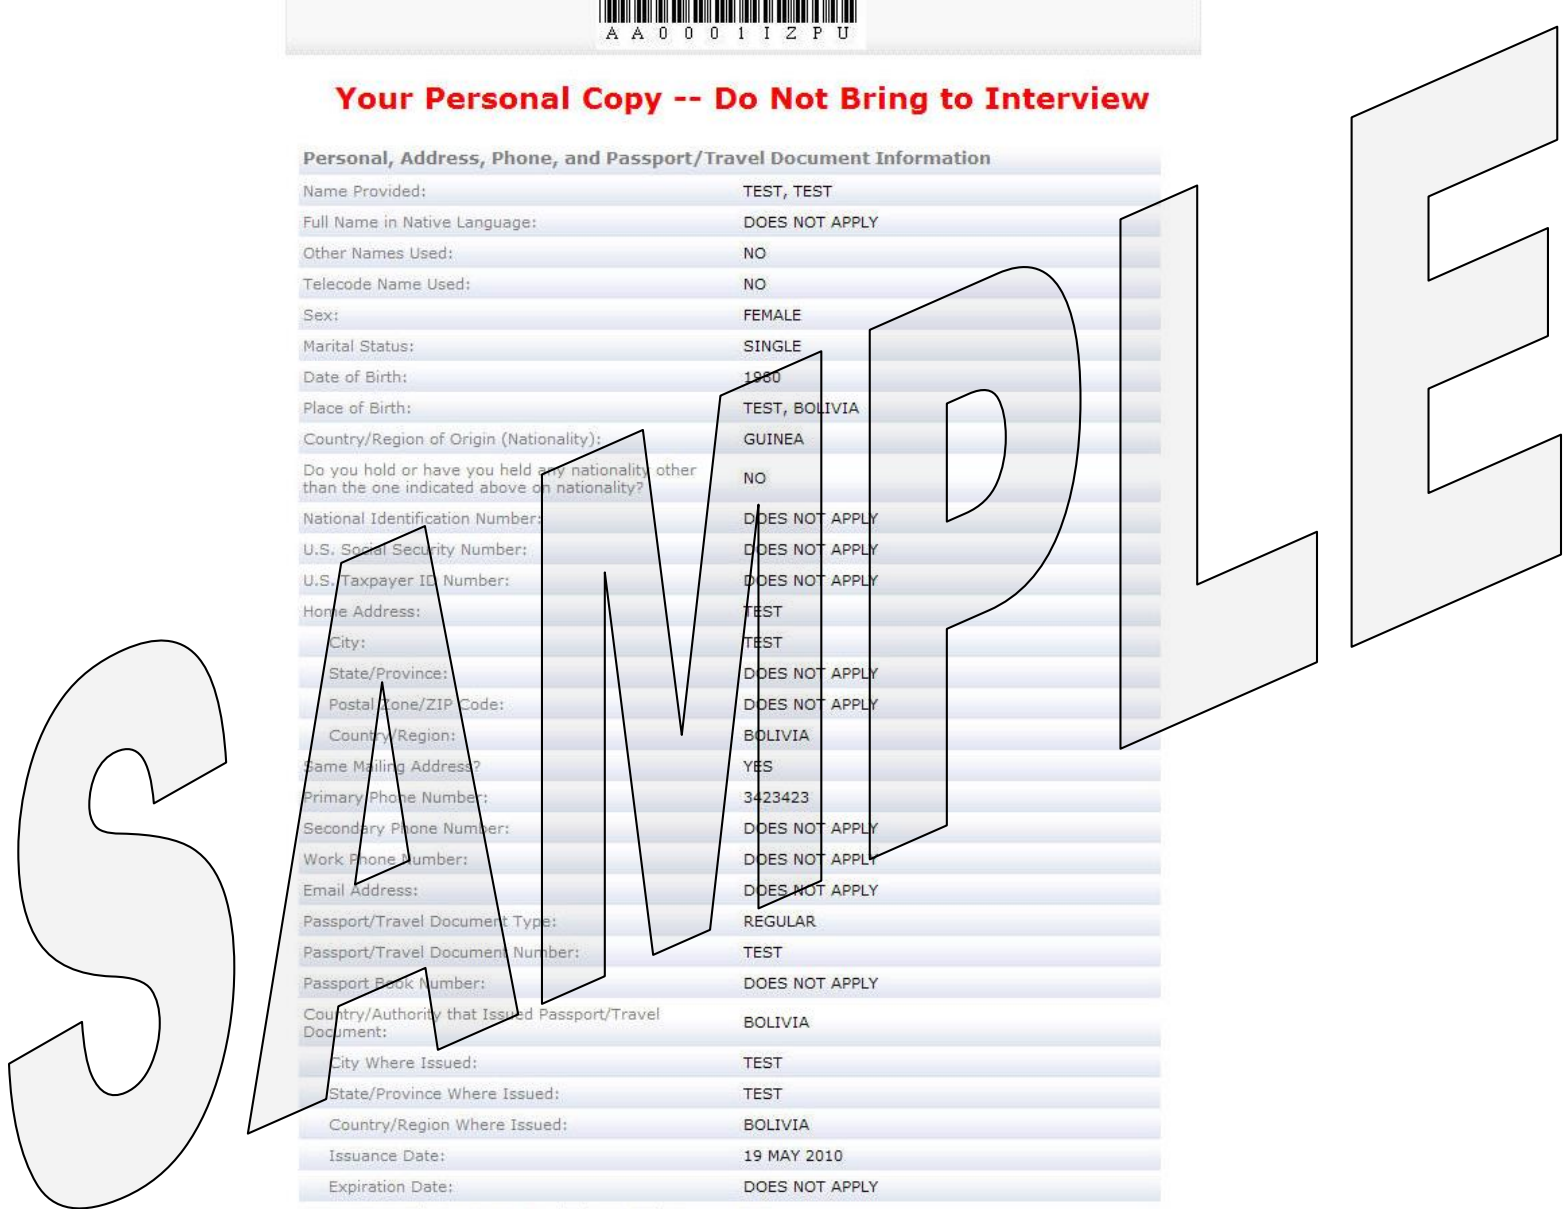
AA0001IZPU

Your Personal Copy -- Do Not Bring to Interview

| Personal, Address, Phone, and Passport/Travel Document Information | |
|---|---|
| Name Provided: | TEST, TEST |
| Full Name in Native Language: | DOES NOT APPLY |
| Other Names Used: | NO |
| Telecode Name Used: | NO |
| Sex: | FEMALE |
| Marital Status: | SINGLE |
| Date of Birth: | 1980 |
| Place of Birth: | TEST, BOLIVIA |
| Country/Region of Origin (Nationality): | GUINEA |
| Do you hold or have you held any nationality other than the one indicated above on nationality? | NO |
| National Identification Number: | DOES NOT APPLY |
| U.S. Social Security Number: | DOES NOT APPLY |
| U.S. Taxpayer ID Number: | DOES NOT APPLY |
| Home Address: | TEST |
| City: | TEST |
| State/Province: | DOES NOT APPLY |
| Postal Zone/ZIP Code: | DOES NOT APPLY |
| Country/Region: | BOLIVIA |
| Same Mailing Address? | YES |
| Primary Phone Number: | 3423423 |
| Secondary Phone Number: | DOES NOT APPLY |
| Work Phone Number: | DOES NOT APPLY |
| Email Address: | DOES NOT APPLY |
| Passport/Travel Document Type: | REGULAR |
| Passport/Travel Document Number: | TEST |
| Passport Book Number: | DOES NOT APPLY |
| Country/Authority that Issued Passport/Travel Document: | BOLIVIA |
| City Where Issued: | TEST |
| State/Province Where Issued: | TEST |
| Country/Region Where Issued: | BOLIVIA |
| Issuance Date: | 19 MAY 2010 |
| Expiration Date: | DOES NOT APPLY |

SAMPLE